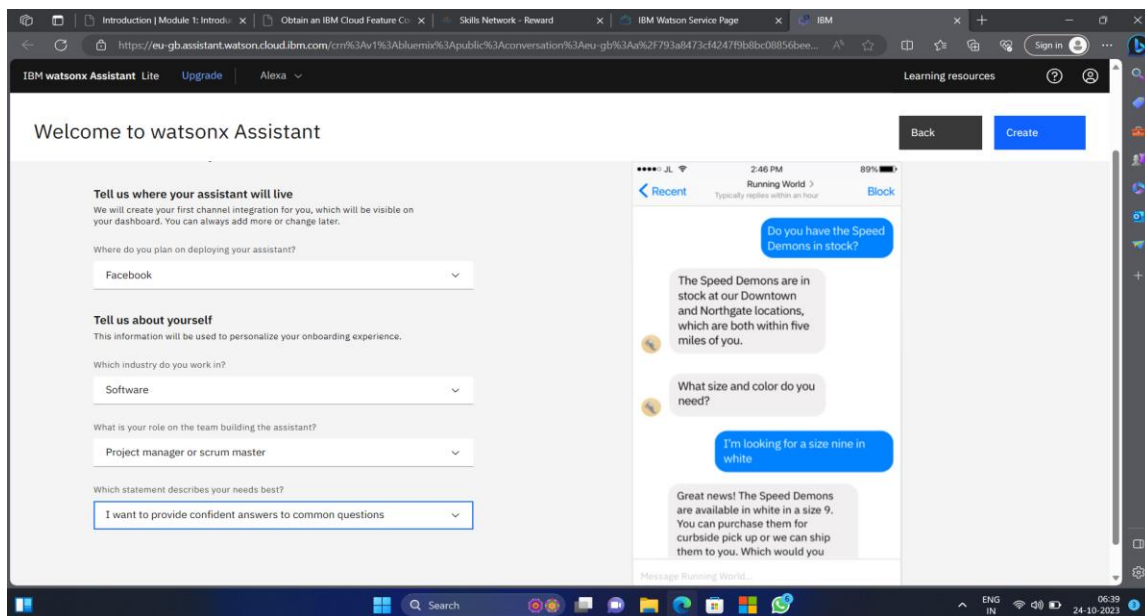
Introduction | Module 1: Introdu × | Obtain an IBM Cloud Feature Co × | Skills Network - Reward × | IBM Watson Service Page × | IBM ×

https://eu-gb.assistant.watson.cloud.ibm.com/crn%3Av1%3Abluemix%3Apublic%3Aconversation%3Aeu-gb%3Aa%2F793a8473cf4247f9b8bc08856bee...

Sign in

IBM watsonx Assistant Lite Upgrade Alexa

Learning resources

Welcome to watsonx Assistant

Back Create

Tell us where your assistant will live

We will create your first channel integration for you, which will be visible on your dashboard. You can always add more or change later.

Where do you plan on deploying your assistant?

Facebook

Tell us about yourself

This information will be used to personalize your onboarding experience.

Which industry do you work in?

Software

What is your role on the team building the assistant?

Project manager or scrum master

Which statement describes your needs best?

I want to provide confident answers to common questions

●●●●○ JL 2:46 PM 89%

Recent Running World > Typically replies within an hour Block

Do you have the Speed Demons in stock?

The Speed Demons are in stock at our Downtown and Northgate locations, which are both within five miles of you.

What size and color do you need?

I'm looking for a size nine in white

Great news! The Speed Demons are available in white in a size 9. You can purchase them for curbside pick up or we can ship them to you. Which would you

Message Running World...

Search

ENG IN 06:39 24-10-2023